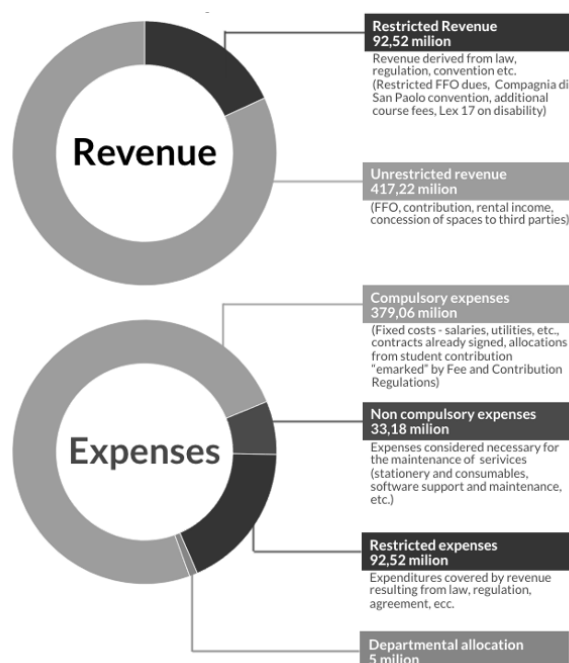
Revenue

Restricted Revenue
92,52 milion
Revenue derived from law, regulation, convention etc. (Restricted FFO dues, Compagnia di San Paolo convention, additional course fees, Lex 17 on disability)

Unrestricted revenue
417,22 milion
(FFO, contribution, rental income, concession of spaces to third parties)

Expenses

Compulsory expenses
379,06 milion
(Fixed costs - salaries, utilities, etc., contracts already signed, allocations from student contribution "emarked" by Fee and Contribution Regulations)

Non compulsory expenses
33,18 milion
Expenses considered necessary for the maintenance of serivices (stationery and consumables, software support and maintenance, etc.)

Restricted expenses
92,52 milion
Expenditures covered by revenue resulting from law, regulation, agreement, ecc.

Departmental allocation
5 milion